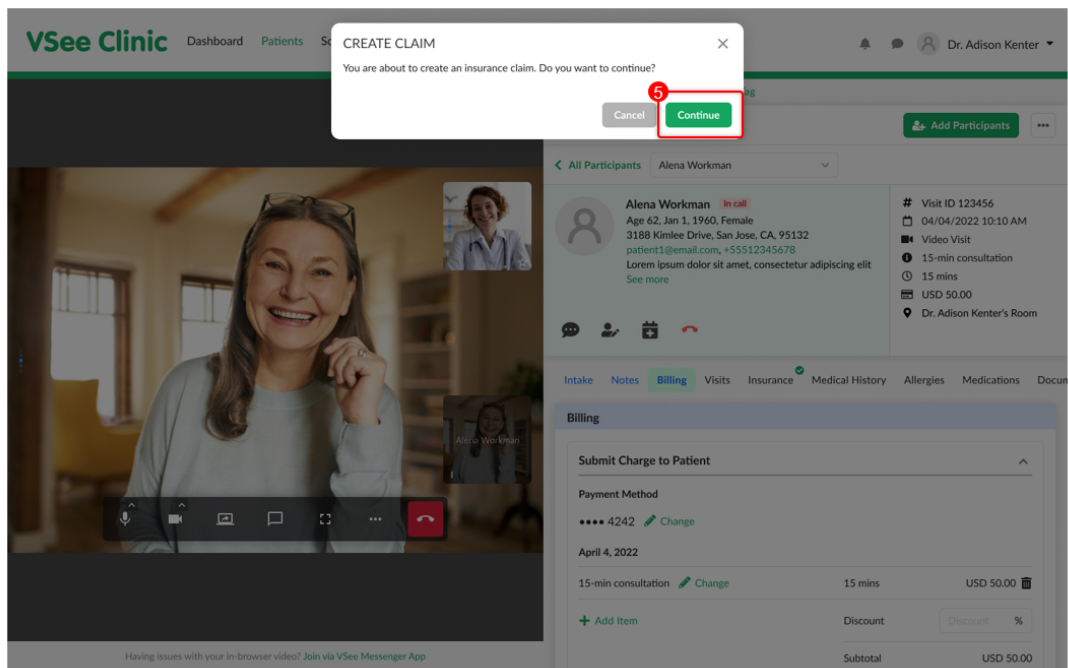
VSee Clinic Dashboard Patients Sc

Dr. Adison Kenter

CREATE CLAIM

You are about to create an insurance claim. Do you want to continue?

5

Cancel Continue

Add Participants

All Participants Alena Workman

Alena Workman In call
Age 62, Jan 1, 1960, Female
3188 Kimlee Drive, San Jose, CA, 95132
patient1@email.com, +55512345678
Lorem ipsum dolor sit amet, consectetur adipiscing elit
See more

Visit ID 123456
04/04/2022 10:10 AM
Video Visit
15-min consultation
15 mins
USD 50.00
Dr. Adison Kenter's Room

Alena Workman

Intake Notes Billing Visits Insurance Medical History Allergies Medications Docu

Billing

Submit Charge to Patient

Payment Method

•••• 4242 Change

April 4, 2022

15-min consultation Change 15 mins USD 50.00

Add Item Discount Discount %

Subtotal USD 50.00

Having issues with your in-browser video? Join via VSee Messenger App